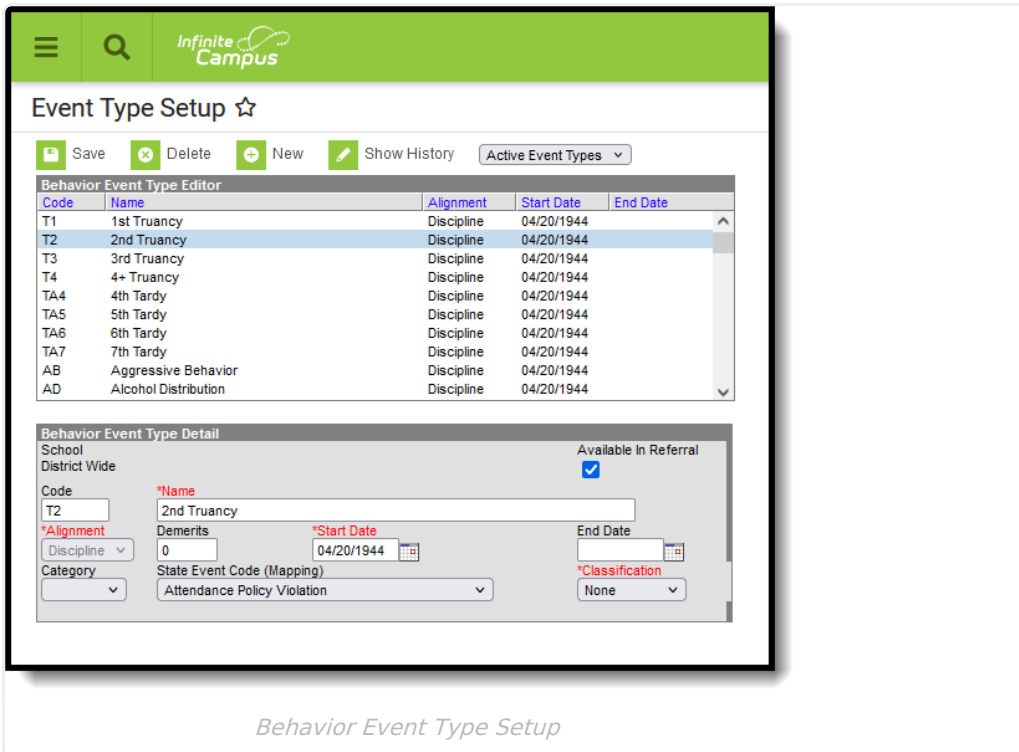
Infinite Campus

Event Type Setup ☆

Save Delete New Show History Active Event Types

Behavior Event Type Editor

| Code | Name | Alignment | Start Date | End Date |
|---|---|---|---|---|
| T1 | 1st Truancy | Discipline | 04/20/1944 | |
| T2 | 2nd Truancy | Discipline | 04/20/1944 | |
| T3 | 3rd Truancy | Discipline | 04/20/1944 | |
| T4 | 4+ Truancy | Discipline | 04/20/1944 | |
| TA4 | 4th Tardy | Discipline | 04/20/1944 | |
| TA5 | 5th Tardy | Discipline | 04/20/1944 | |
| TA6 | 6th Tardy | Discipline | 04/20/1944 | |
| TA7 | 7th Tardy | Discipline | 04/20/1944 | |
| AB | Aggressive Behavior | Discipline | 04/20/1944 | |
| AD | Alcohol Distribution | Discipline | 04/20/1944 | |

Behavior Event Type Detail

School
District Wide

Available In Referral

Code
T2

*Name
2nd Truancy

*Alignment
Discipline

Demerits
0

*Start Date
04/20/1944

End Date

Category

State Event Code (Mapping)
Attendance Policy Violation

*Classification
None

Behavior Event Type Setup